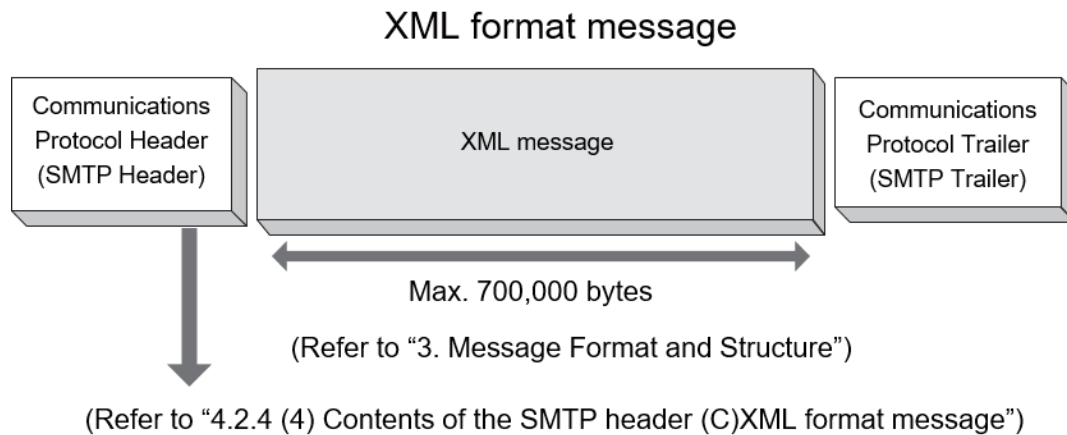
XML format message

Communications Protocol Header (SMTP Header)

XML message

Communications Protocol Trailer (SMTP Trailer)

Max. 700,000 bytes

(Refer to “3. Message Format and Structure”)

(Refer to “4.2.4 (4) Contents of the SMTP header (C)XML format message”)